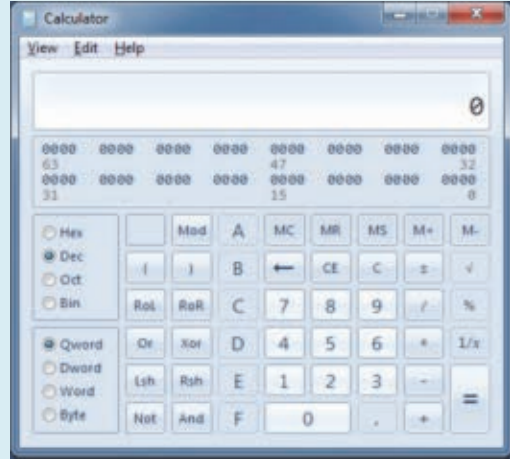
Calculator

View Edit Help

0

0000 0000 0000 0000 0000 0000 0000 0000
63 47 32
0000 0000 0000 0000 0000 0000 0000 0000
31 15 0

Hex
Dec
Oct
Bin

Mod A MC MR MS M+ M-
( ) B ← CE C ± √
RoL RoR C 7 8 9 / %

Qword
Dword
Word
Byte

Or Xor D 4 5 6 * 1/x
Lsh Rsh E 1 2 3 - =
Not And F 0 . +